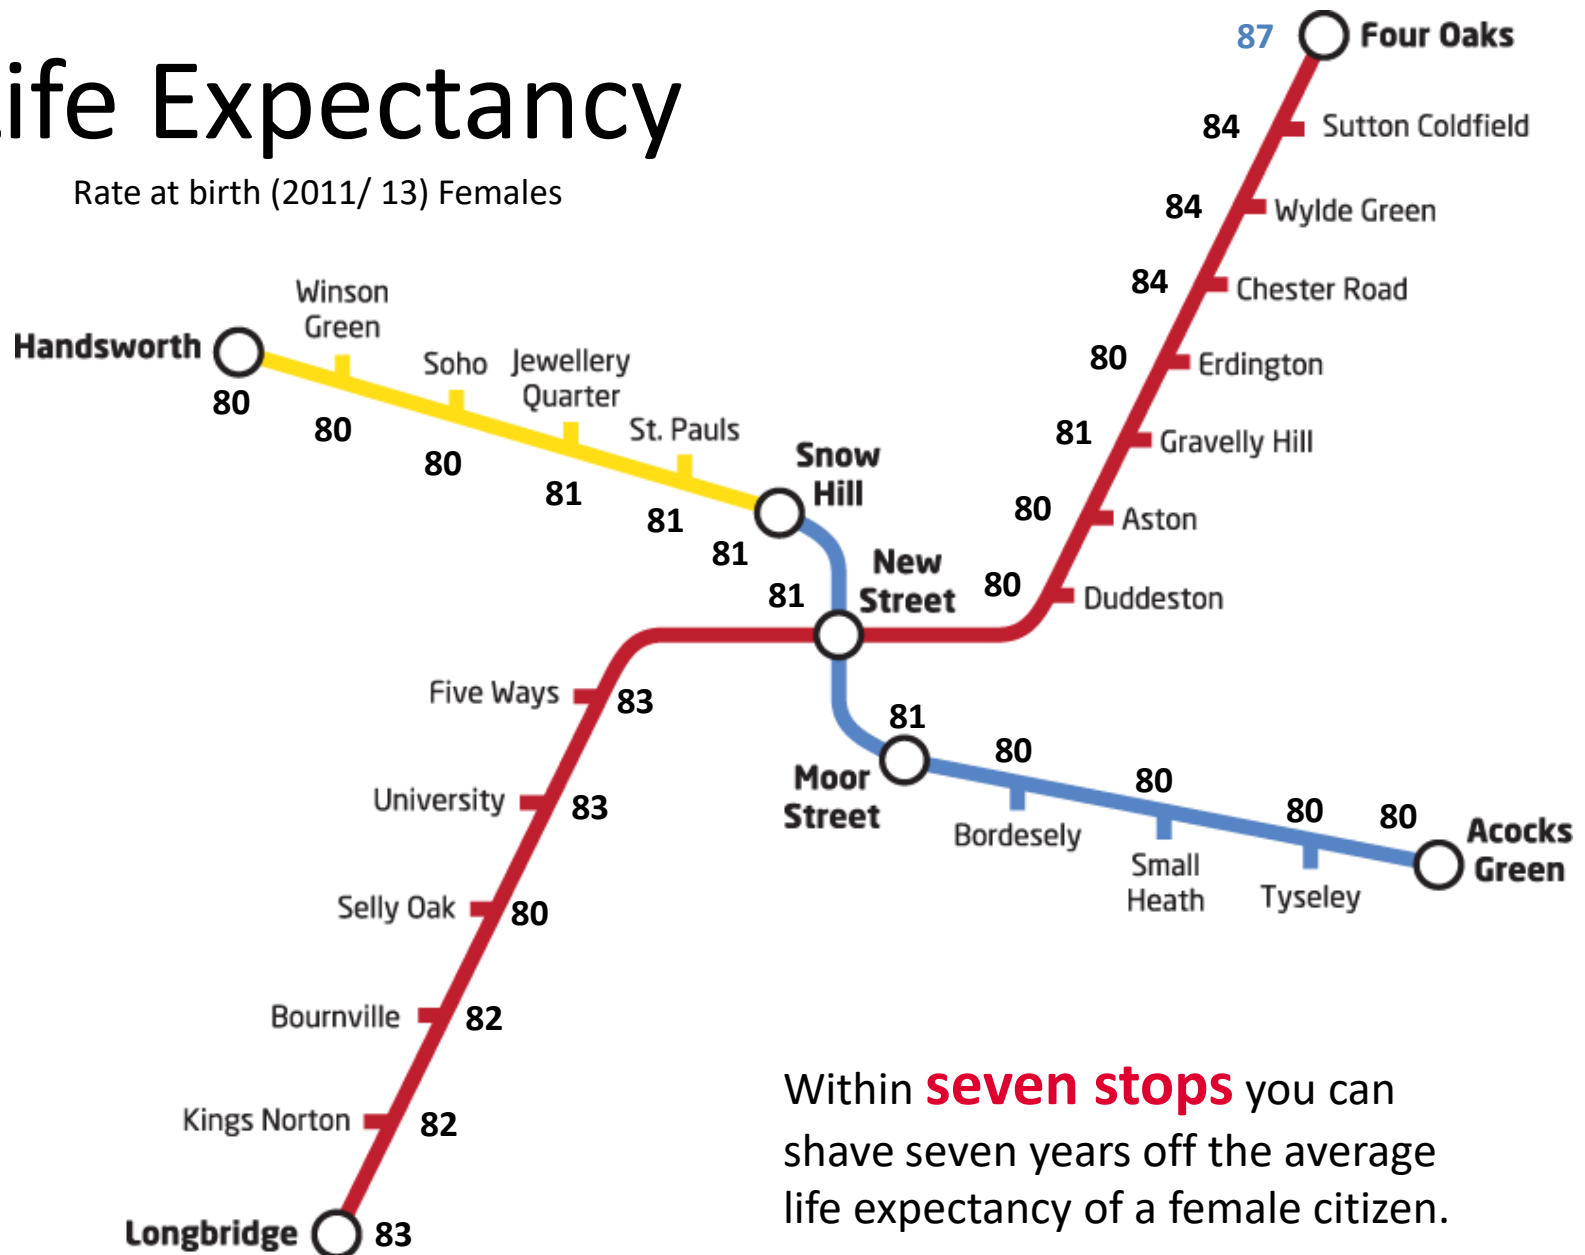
ife Expectancy

Rate at birth (2011/ 13) Females

87 Four Oaks
84 Sutton Coldfield
84 Wylde Green
84 Chester Road
80 Erdington
81 Gravelly Hill
80 Aston
80 Duddeston

Handsworth 80
Winson Green 80
Soho 80
Jewellery Quarter 81
St. Pauls 81
Snow Hill 81
New Street 81

Five Ways 83
University 83
Selly Oak 80
Bournville 82
Kings Norton 82
Longbridge 83

Moor Street 81
Bordesely 80
Small Heath 80
Tyseley 80
Acocks Green 80

Within seven stops you can shave seven years off the average life expectancy of a female citizen.